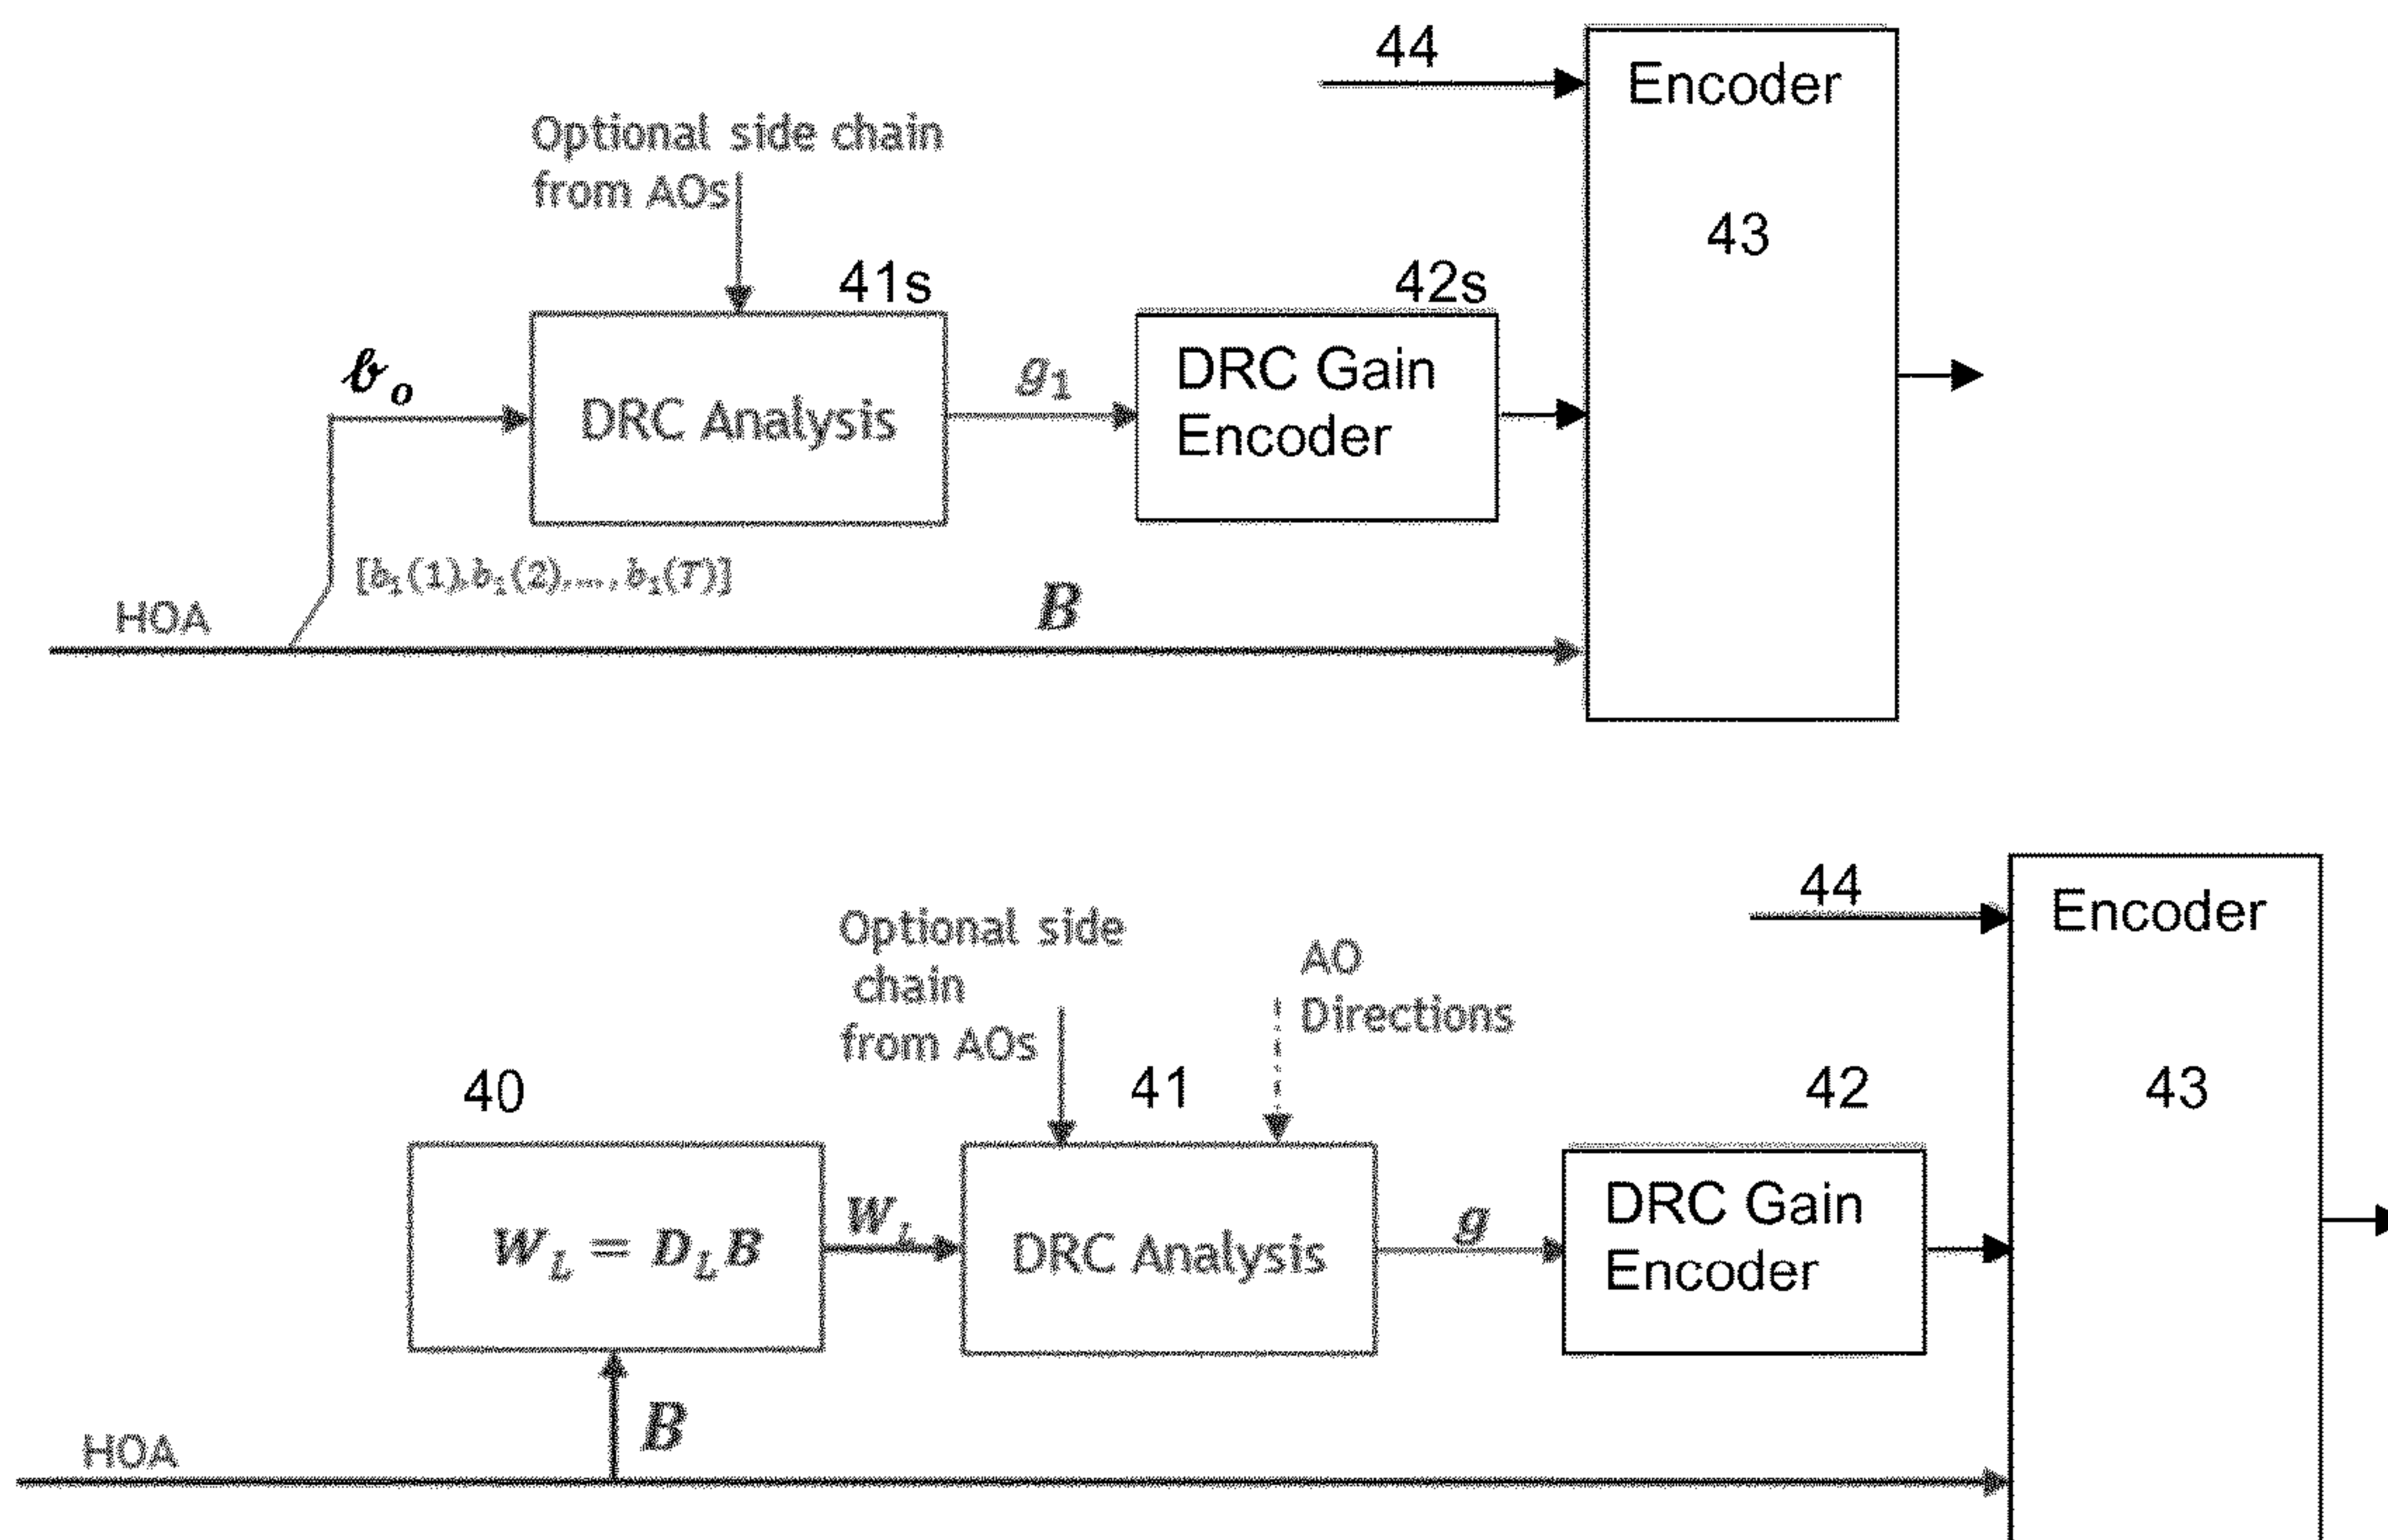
44

Encoder

43

Optional side chain from AOs

41s

42s

$b_o$

DRC Analysis

$g_1$

DRC Gain Encoder

$[b_1(1), b_1(2), \ldots, b_1(T)]$

HOA

$B$

44

Encoder

Optional side chain from AOs

AO Directions

40

41

42

43

$W_L = D_L B$

$W_L$

DRC Analysis

$g$

DRC Gain Encoder

$B$

HOA